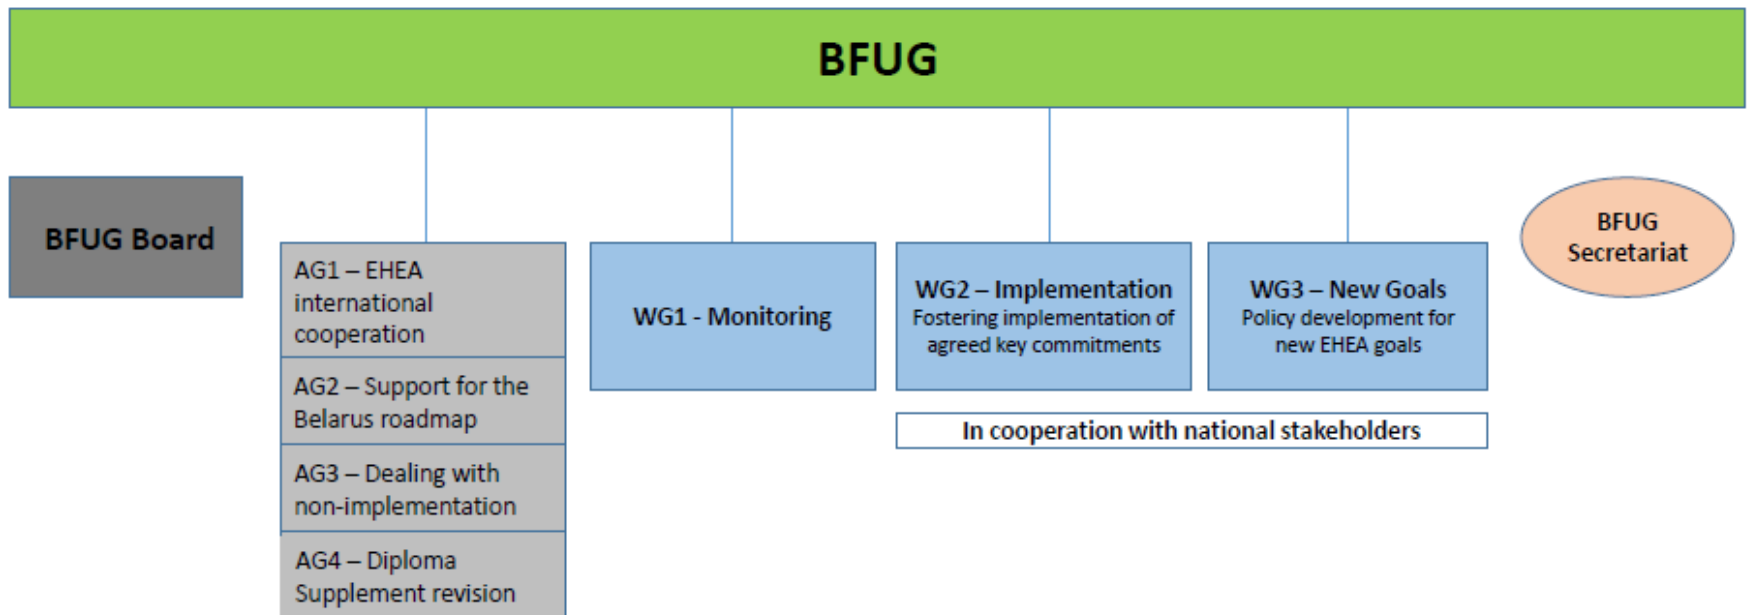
BFUG

BFUG Board

AG1 – EHEA international cooperation

AG2 – Support for the Belarus roadmap

AG3 – Dealing with non-implementation

AG4 – Diploma Supplement revision

WG1 - Monitoring

WG2 – Implementation
Fostering implementation of agreed key commitments

WG3 – New Goals
Policy development for new EHEA goals

In cooperation with national stakeholders

BFUG Secretariat